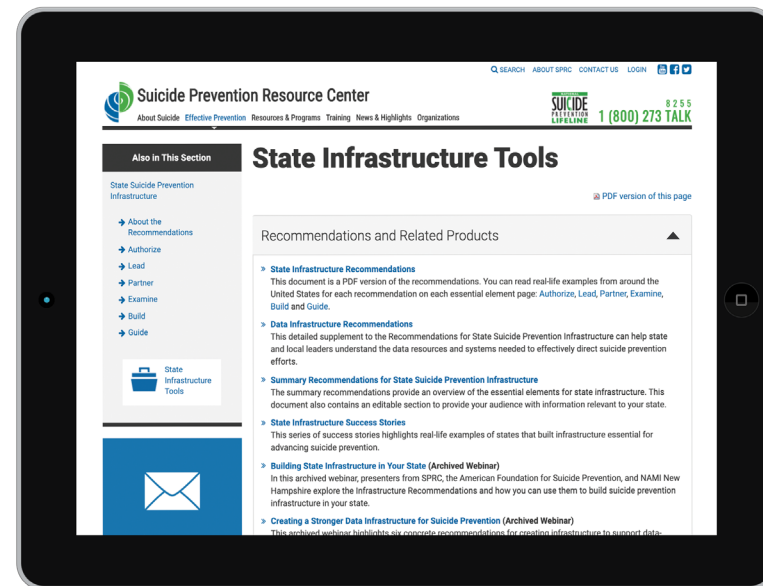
SEARCH ABOUT SPRC CONTACT US LOGIN

Suicide Prevention Resource Center

About Suicide Effective Prevention Resources & Programs Training News & Highlights Organizations

NATIONAL SUICIDE PREVENTION LIFELINE 1 (800) 273 TALK 8255

Also in This Section

State Suicide Prevention Infrastructure

About the Recommendations

Authorize

Lead

Partner

Examine

Build

Guide

State Infrastructure Tools

State Infrastructure Tools

PDF version of this page

Recommendations and Related Products

State Infrastructure Recommendations
This document is a PDF version of the recommendations. You can read real-life examples from around the United States for each recommendation on each essential element page: Authorize, Lead, Partner, Examine, Build and Guide.

Data Infrastructure Recommendations
This detailed supplement to the Recommendations for State Suicide Prevention Infrastructure can help state and local leaders understand the data resources and systems needed to effectively direct suicide prevention efforts.

Summary Recommendations for State Suicide Prevention Infrastructure
The summary recommendations provide an overview of the essential elements for state infrastructure. This document also contains an editable section to provide your audience with information relevant to your state.

State Infrastructure Success Stories
This series of success stories highlights real-life examples of states that built infrastructure essential for advancing suicide prevention.

Building State Infrastructure in Your State (Archived Webinar)
In this archived webinar, presenters from SPRC, the American Foundation for Suicide Prevention, and NAMI New Hampshire explore the Infrastructure Recommendations and how you can use them to build suicide prevention infrastructure in your state.

Creating a Stronger Data Infrastructure for Suicide Prevention (Archived Webinar)
This archived webinar highlights six concrete recommendations for creating infrastructure to support data-